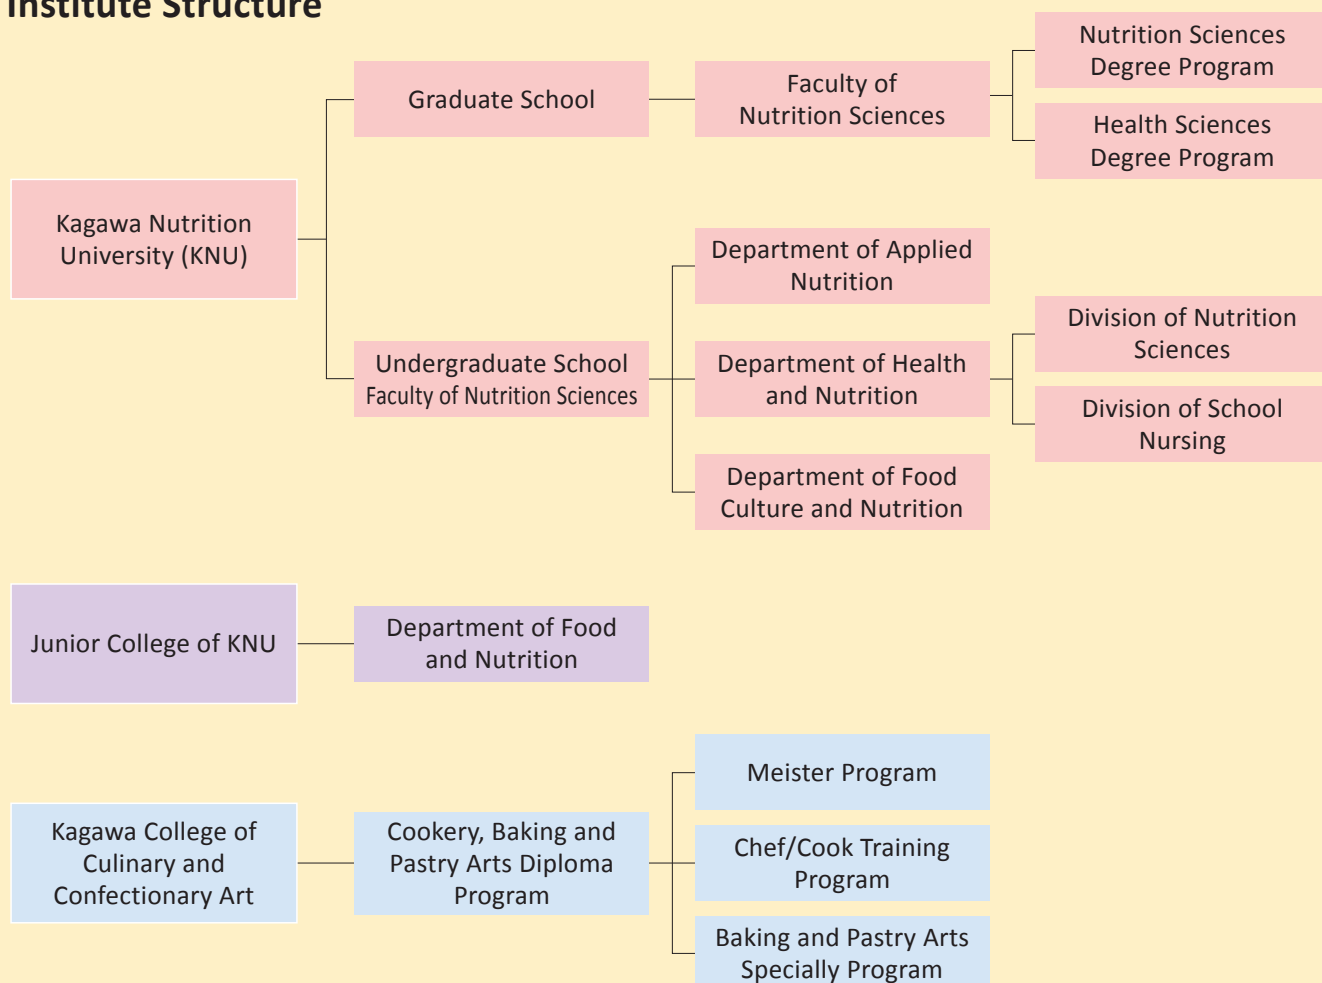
Institute Structure

Kagawa Nutrition University (KNU)

Graduate School

Faculty of Nutrition Sciences

Nutrition Sciences Degree Program

Health Sciences Degree Program

Undergraduate School Faculty of Nutrition Sciences

Department of Applied Nutrition

Department of Health and Nutrition

Division of Nutrition Sciences

Division of School Nursing

Department of Food Culture and Nutrition

Junior College of KNU

Department of Food and Nutrition

Kagawa College of Culinary and Confectionary Art

Cookery, Baking and Pastry Arts Diploma Program

Meister Program

Chef/Cook Training Program

Baking and Pastry Arts Specially Program